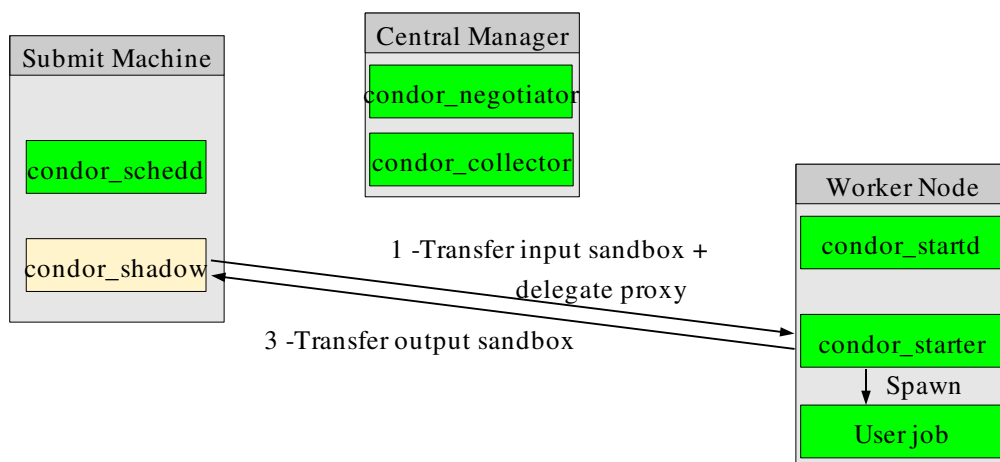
Central Manager

condor_negotiator

condor_collector

Submit Machine

condor_schedd

condor_shadow

Worker Node

condor_startd

1 -Transfer input sandbox + delegate proxy

3 -Transfer output sandbox

condor_starter

Spawn

User job